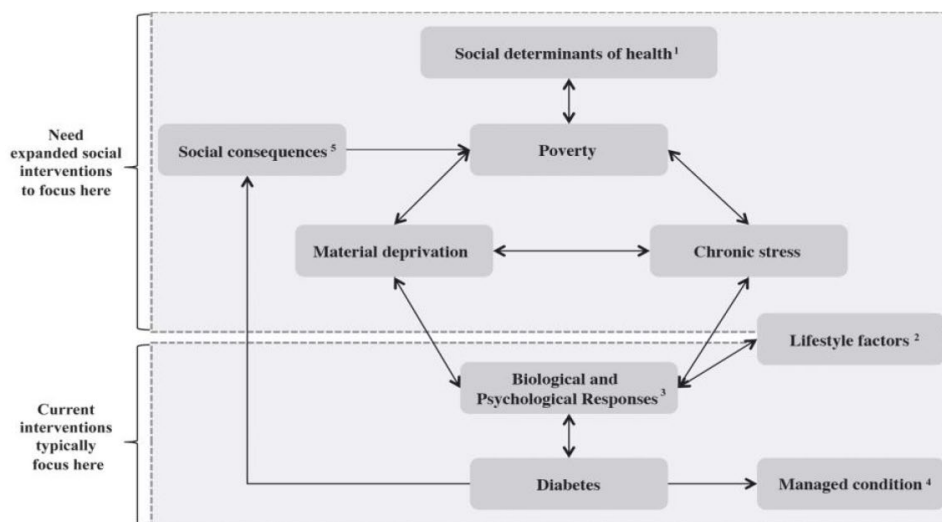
Need expanded social interventions to focus here

Social determinants of health $^1$

Social consequences $^5$

Poverty

Material deprivation

Chronic stress

Lifestyle factors $^2$

Current interventions typically focus here

Biological and Psychological Responses $^3$

Diabetes

Managed condition $^4$